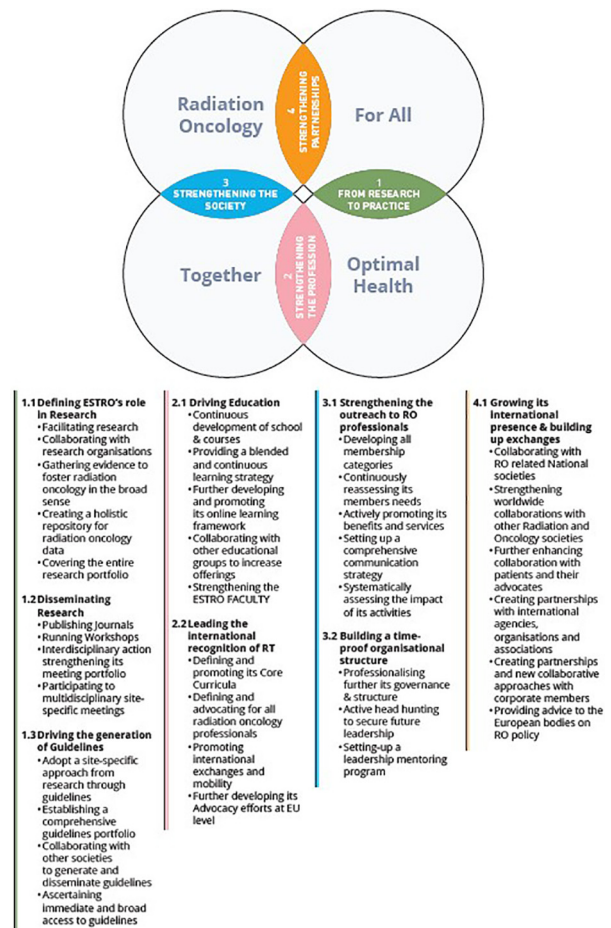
Radiation Oncology

For All

Together

Optimal Health

4
STRENGTHENING PARTNERSHIPS

3
STRENGTHENING THE SOCIETY

1
FROM RESEARCH TO PRACTICE

2
STRENGTHENING THE PROFESSION

1.1 Defining ESTRO's role in Research
• Facilitating research
• Collaborating with research organisations
• Gathering evidence to foster radiation oncology in the broad sense
• Creating a holistic repository for radiation oncology data
• Covering the entire research portfolio

1.2 Disseminating Research
• Publishing Journals
• Running Workshops
• Interdisciplinary action strengthening its meeting portfolio
• Participating to multidisciplinary site-specific meetings

1.3 Driving the generation of Guidelines
• Adopt a site-specific approach from research through guidelines
• Establishing a comprehensive guidelines portfolio
• Collaborating with other societies to generate and disseminate guidelines
• Ascertaining immediate and broad access to guidelines

2.1 Driving Education
• Continuous development of school & courses
• Providing a blended and continuous learning strategy
• Further developing and promoting its online learning framework
• Collaborating with other educational groups to increase offerings
• Strengthening the ESTRO FACULTY

2.2 Leading the international recognition of RT
• Defining and promoting its Core Curricula
• Defining and advocating for all radiation oncology professionals
• Promoting international exchanges and mobility
• Further developing its Advocacy efforts at EU level

3.1 Strengthening the outreach to RO professionals
• Developing all membership categories
• Continuously reassessing its members needs
• Actively promoting its benefits and services
• Setting up a comprehensive communication strategy
• Systematically assessing the impact of its activities

3.2 Building a time-proof organisational structure
• Professionalising further its governance & structure
• Active head hunting to secure future leadership
• Setting-up a leadership mentoring program

4.1 Growing its international presence & building up exchanges
• Collaborating with RO related National societies
• Strengthening worldwide collaborations with other Radiation and Oncology societies
• Further enhancing collaboration with patients and their advocates
• Creating partnerships with international agencies, organisations and associations
• Creating partnerships and new collaborative approaches with corporate members
• Providing advice to the European bodies on RO policy